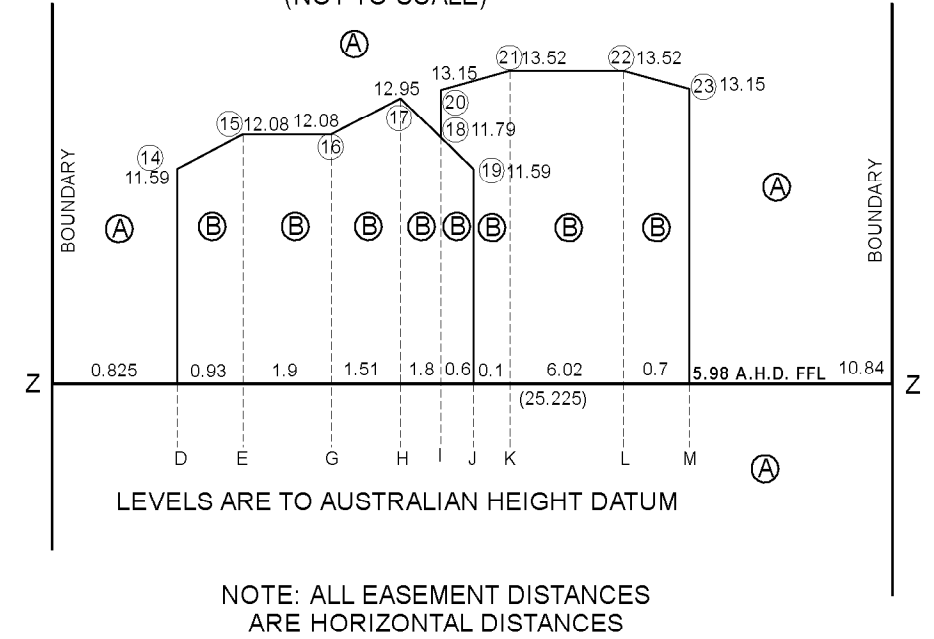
(NOT TO SCALE)

A

BOUNDARY

BOUNDARY

14 11.59

15 12.08 12.08

16

12.95

17

13.15

20

18 11.79

19 11.59

21 13.52

22 13.52

23 13.15

A

B B B B B B

B B

A

0.825 0.93 1.9 1.51 1.8 0.6 0.1 6.02 0.7 5.98 A.H.D. FFL 10.84

Z Z

(25.225)

D E G H I J K L M

A

LEVELS ARE TO AUSTRALIAN HEIGHT DATUM

NOTE: ALL EASEMENT DISTANCES ARE HORIZONTAL DISTANCES